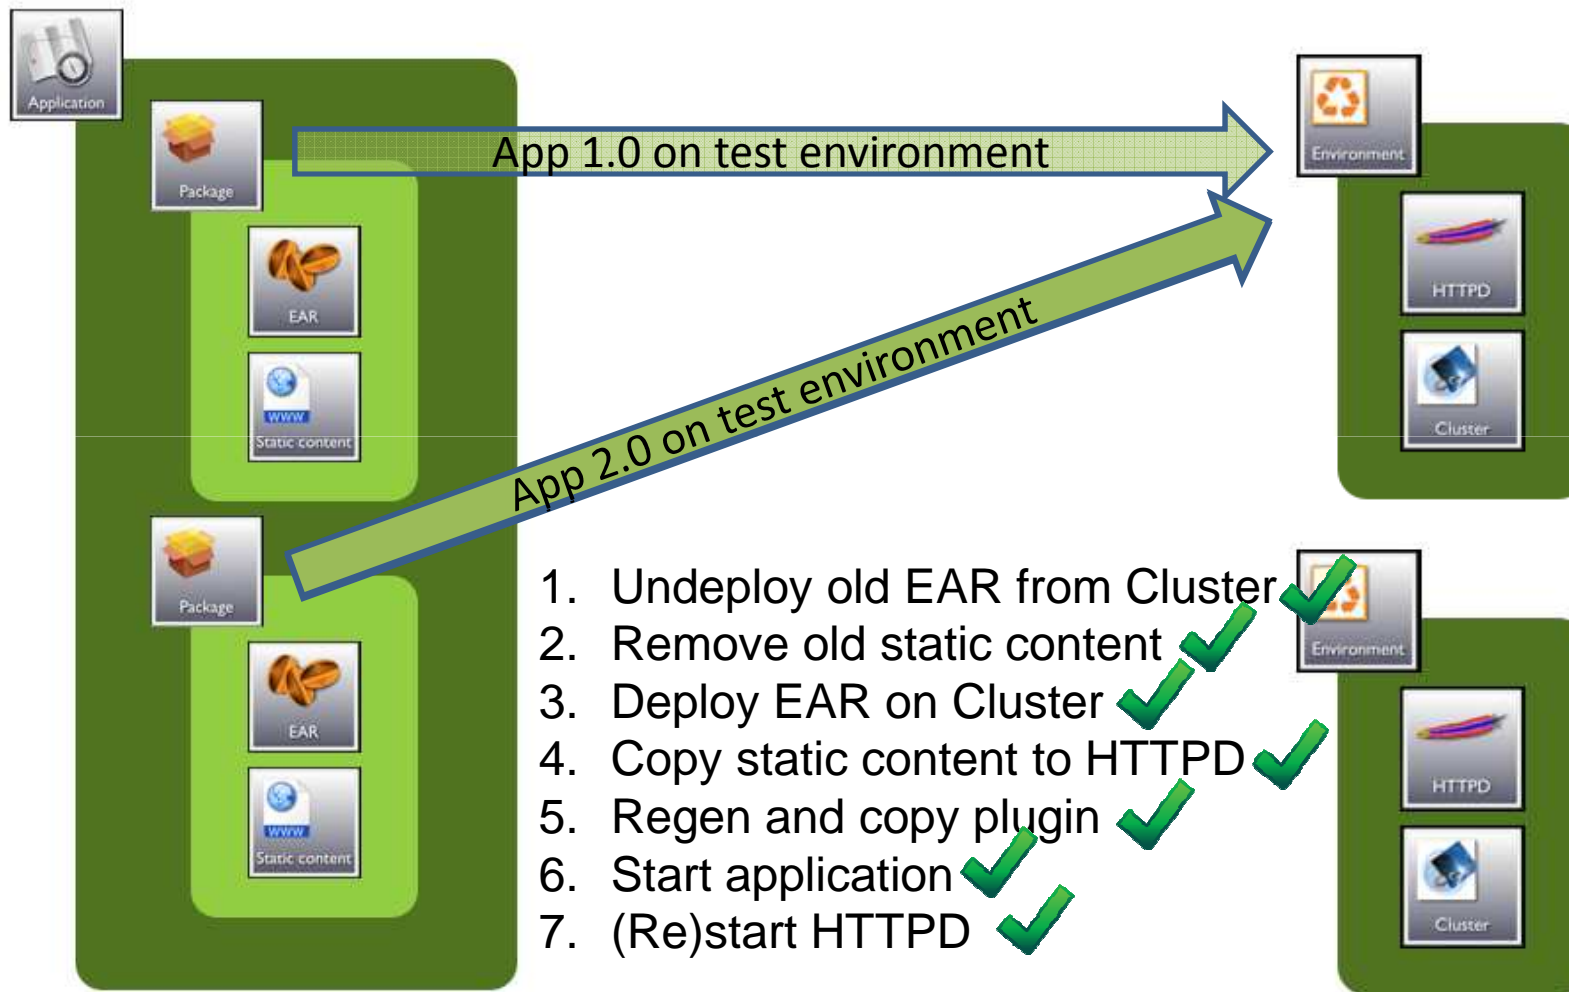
Application

Package

EAR

WWW

Static content

App 1.0 on test environment

Environment

HTTPD

Cluster

App 2.0 on test environment

Package

EAR

WWW

Static content

1. Undeploy old EAR from Cluster
2. Remove old static content
3. Deploy EAR on Cluster
4. Copy static content to HTTPD
5. Regen and copy plugin
6. Start application
7. (Re)start HTTPD

Environment

HTTPD

Cluster